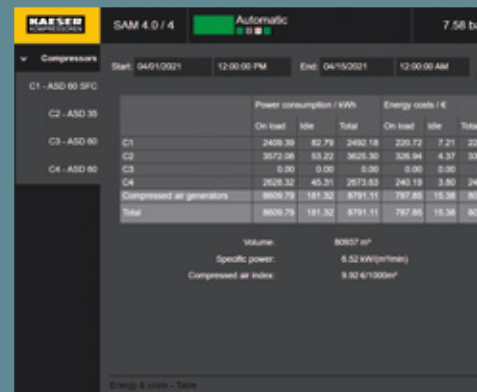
KAESER KOMPRESSOREN

SAM 4.0 / 4

Automatic

7.58 ba

Compressors

C1 - ASD 60 SFC

C2 - ASD 35

C3 - ASD 60

C4 - ASD 60

Start: 04/01/2021 12:00:00 PM End: 04/15/2021 12:00:00 AM

| | Power consumption / kWh | | | Energy costs / € | | |
|---|---|---|---|---|---|---|
| | On load | Idle | Total | On load | Idle | Tota |
| C1 | 2409.39 | 82.79 | 2492.18 | 220.72 | 7.21 | 22 |
| C2 | 3572.08 | 53.22 | 3625.30 | 326.94 | 4.37 | 33 |
| C3 | 0.00 | 0.00 | 0.00 | 0.00 | 0.00 | |
| C4 | 2628.32 | 45.31 | 2673.63 | 240.19 | 3.80 | 24 |
| Compressed air generators | 8609.79 | 181.32 | 8791.11 | 787.85 | 15.38 | 80 |
| Total | 8609.79 | 181.32 | 8791.11 | 787.85 | 15.38 | 80 |

Volume: 80937 m³

Specific power: 6.52 kW/(m³/min)

Compressed air index: 9.92 €/1000m³

Energy & costs - Table